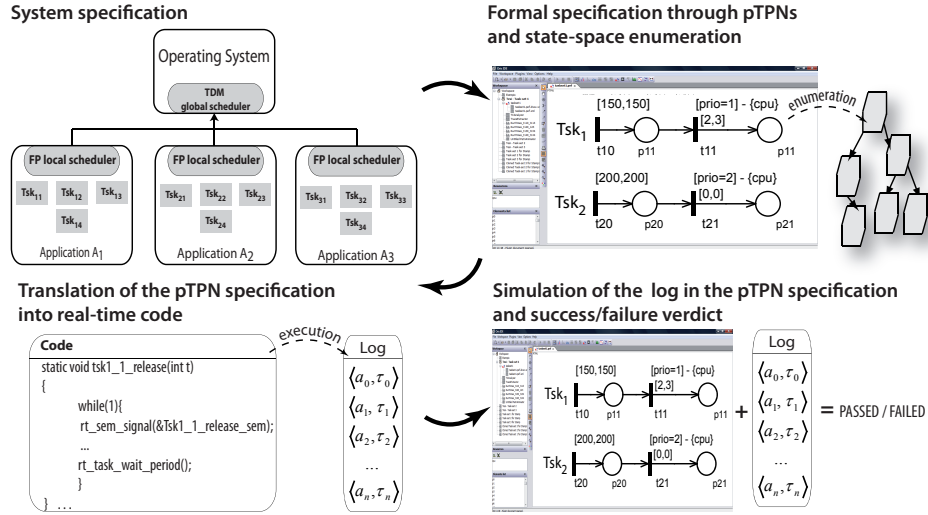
System specification

Operating System

TDM global scheduler

FP local scheduler

$Tsk_{11}$ $Tsk_{12}$ $Tsk_{13}$ $Tsk_{14}$

Application $A_1$

FP local scheduler

$Tsk_{21}$ $Tsk_{22}$ $Tsk_{23}$ $Tsk_{24}$

Application $A_2$

FP local scheduler

$Tsk_{31}$ $Tsk_{32}$ $Tsk_{33}$ $Tsk_{34}$

Application $A_3$

Formal specification through pTPNs and state-space enumeration

$Tsk_1$ [150,150] t10 p11 [prio=1] - {cpu} [2,3] t11 p11

$Tsk_2$ [200,200] t20 p20 [prio=2] - {cpu} [0,0] t21 p21

enumeration

Translation of the pTPN specification into real-time code

Code

static void tsk1_1_release(int t)
{
while(1){
rt_sem_signal(&Tsk1_1_release_sem);
...
rt_task_wait_period();
}
} ...

execution

Log

$\langle a_0, \tau_0 \rangle$
$\langle a_1, \tau_1 \rangle$
$\langle a_2, \tau_2 \rangle$
...
$\langle a_n, \tau_n \rangle$

Simulation of the log in the pTPN specification and success/failure verdict

$Tsk_1$ [150,150] t10 p11 [prio=1] - {cpu} [2,3] t11 p11

$Tsk_2$ [200,200] t20 p20 [prio=2] - {cpu} [0,0] t21 p21

+

Log

$\langle a_0, \tau_0 \rangle$
$\langle a_1, \tau_1 \rangle$
$\langle a_2, \tau_2 \rangle$
...
$\langle a_n, \tau_n \rangle$

= PASSED / FAILED